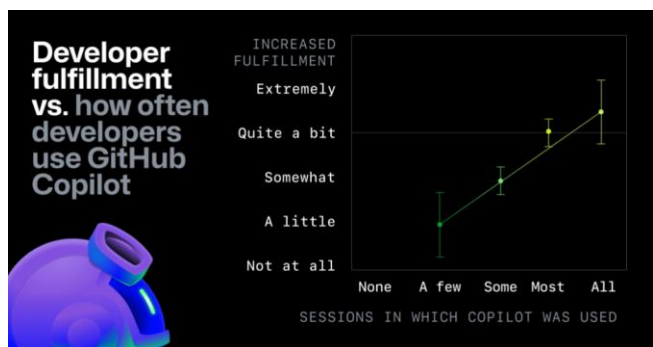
Developer fulfillment vs. how often developers use GitHub Copilot

INCREASED FULFILLMENT

Extremely

Quite a bit

Somewhat

A little

Not at all

None A few Some Most All

SESSIONS IN WHICH COPILOT WAS USED